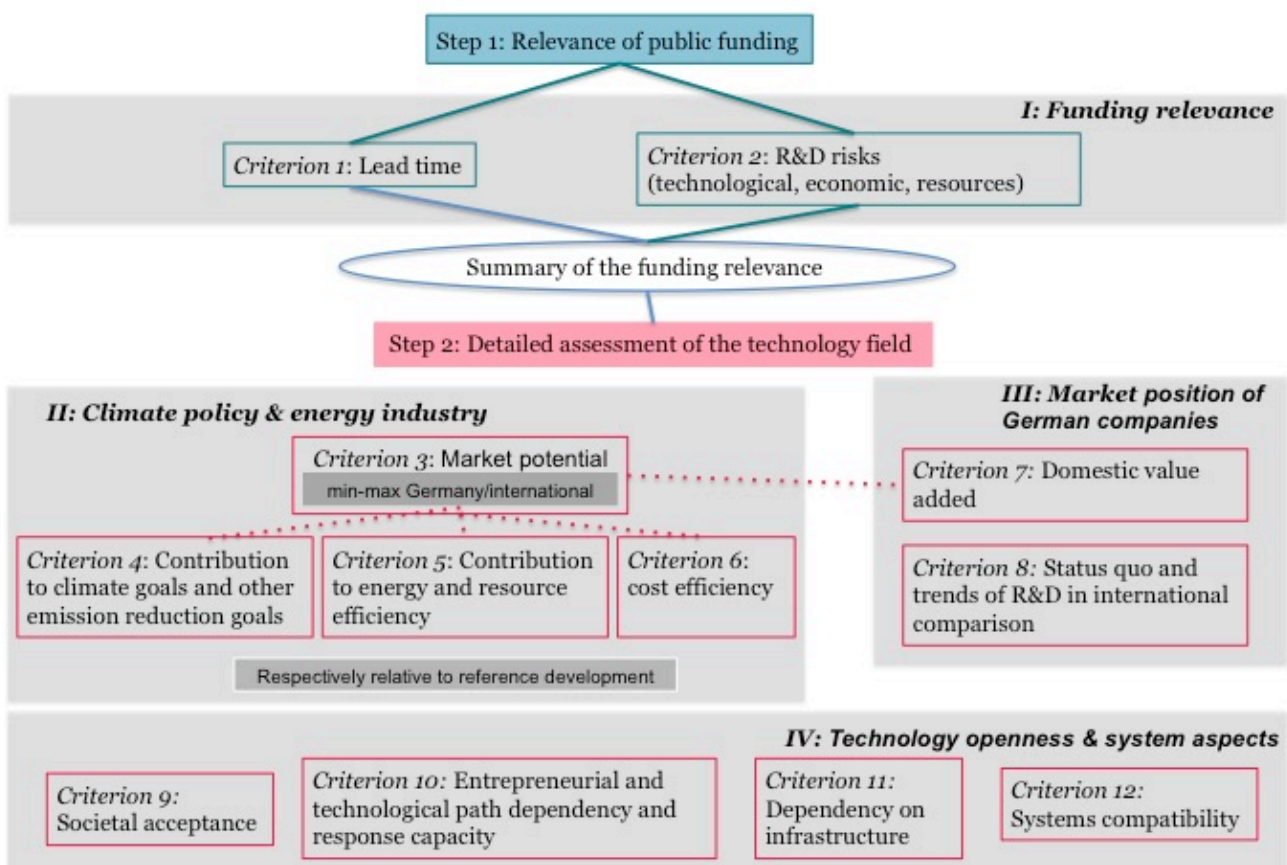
Step 1: Relevance of public funding

I: Funding relevance

Criterion 1: Lead time

Criterion 2: R&D risks (technological, economic, resources)

Summary of the funding relevance

Step 2: Detailed assessment of the technology field

II: Climate policy & energy industry

Criterion 3: Market potential

min-max Germany/international

Criterion 4: Contribution to climate goals and other emission reduction goals

Criterion 5: Contribution to energy and resource efficiency

Criterion 6: cost efficiency

Respectively relative to reference development

III: Market position of German companies

Criterion 7: Domestic value added

Criterion 8: Status quo and trends of R&D in international comparison

IV: Technology openness & system aspects

Criterion 9: Societal acceptance

Criterion 10: Entrepreneurial and technological path dependency and response capacity

Criterion 11: Dependency on infrastructure

Criterion 12: Systems compatibility